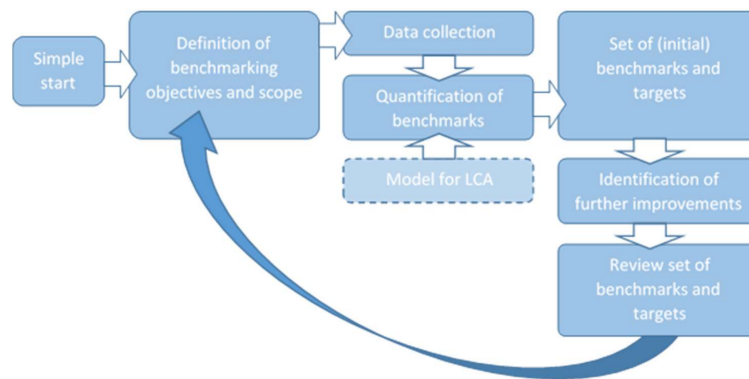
Simple start

Definition of benchmarking objectives and scope

Data collection

Quantification of benchmarks

Model for LCA

Set of (initial) benchmarks and targets

Identification of further improvements

Review set of benchmarks and targets